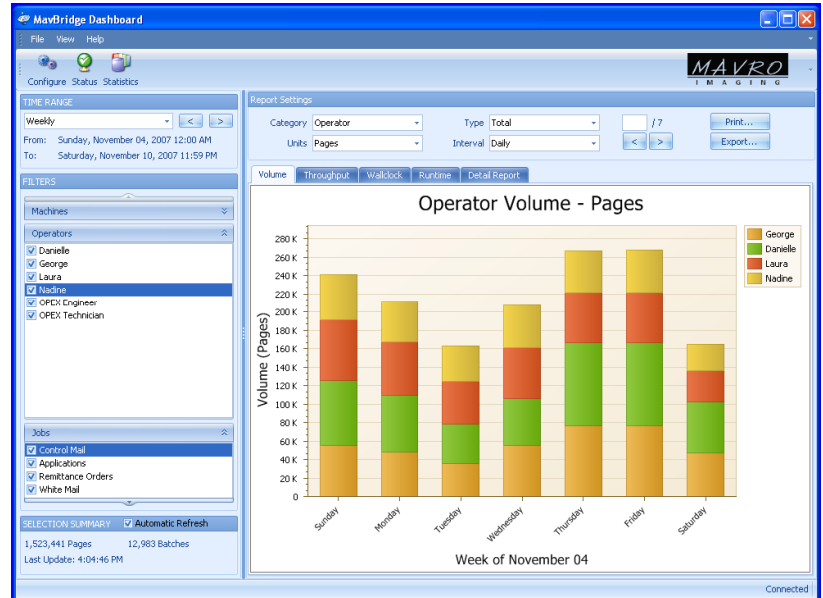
MavBridge Dashboard

File View Help

Configure Status Statistics

MAVRO IMAGING

TIME RANGE

Weekly

From: Sunday, November 04, 2007 12:00 AM
To: Saturday, November 10, 2007 11:59 PM

FILTERS

Machines

Operators

Danielle
George
Laura
Nadine
OPEX Engineer
OPEX Technician

Jobs

Control Mail
Applications
Remittance Orders
White Mail

SELECTION SUMMARY Automatic Refresh

1,523,441 Pages 12,983 Batches
Last Update: 4:04:46 PM

Report Settings

Category Operator
Units Pages
Type Total
Interval Daily
/ 7
Print...
Export...

Volume Throughput Wallclock Runtime Detail Report

Operator Volume - Pages

George
Danielle
Laura
Nadine

Volume (Pages)

280 K
260 K
240 K
220 K
200 K
180 K
160 K
140 K
120 K
100 K
80 K
60 K
40 K
20 K
0

Sunday Monday Tuesday Wednesday Thursday Friday Saturday

Week of November 04

Connected